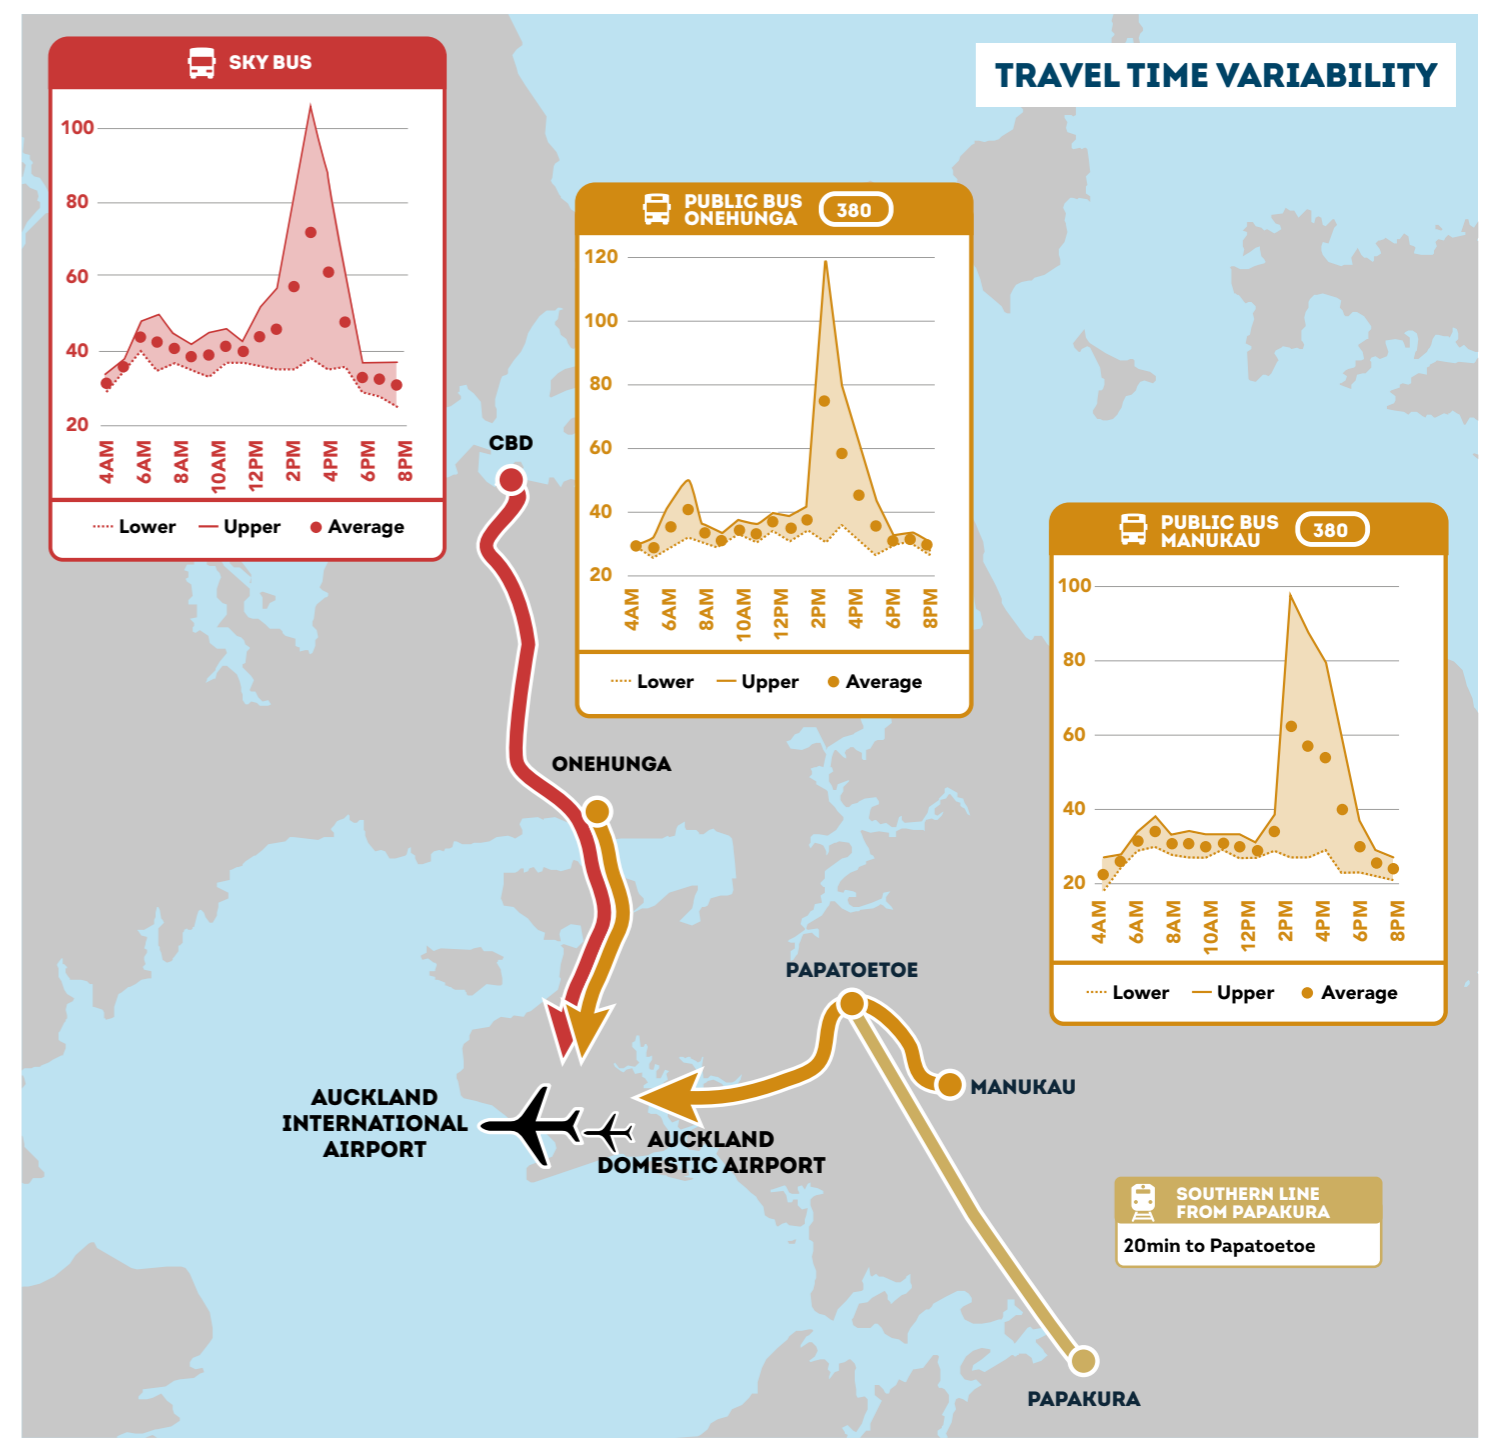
SKY BUS

100
80
60
40
20

4AM 6AM 8AM 10AM 12PM 2PM 4PM 6PM 8PM

Lower — Upper • Average

TRAVEL TIME VARIABILITY

PUBLIC BUS ONEHUNGA 380

120
100
80
60
40
20

4AM 6AM 8AM 10AM 12PM 2PM 4PM 6PM 8PM

Lower — Upper • Average

PUBLIC BUS MANUKAU 380

100
80
60
40
20

4AM 6AM 8AM 10AM 12PM 2PM 4PM 6PM 8PM

Lower — Upper • Average

CBD

ONEHUNGA

PAPATOETOE

MANUKAU

AUCKLAND INTERNATIONAL AIRPORT

AUCKLAND DOMESTIC AIRPORT

SOUTHERN LINE FROM PAPAKURA

20min to Papatoetoe

PAPAKURA